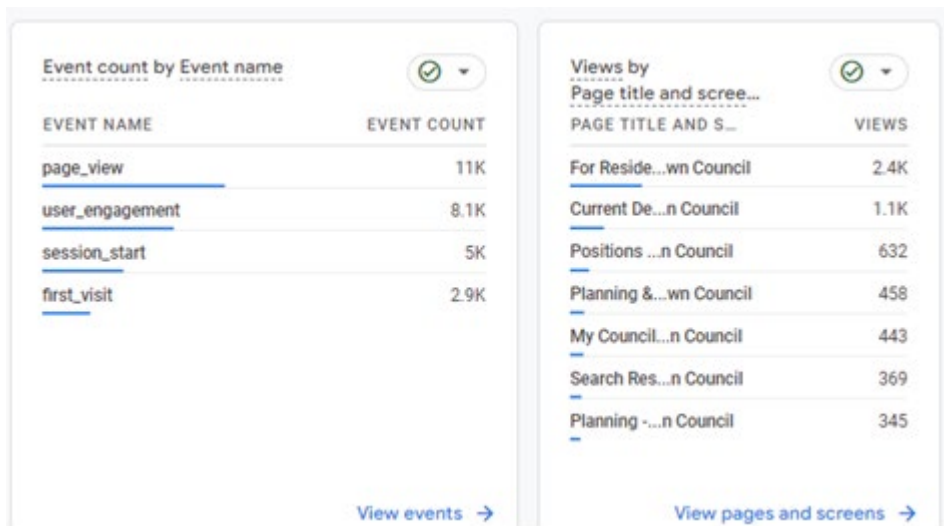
Event count by Event name

| EVENT NAME | EVENT COUNT |
|---|---|
| page_view | 11K |
| user_engagement | 8.1K |
| session_start | 5K |
| first_visit | 2.9K |

View events →

Views by Page title and scree...

| PAGE TITLE AND S... | VIEWS |
|---|---|
| For Reside...wn Council | 2.4K |
| Current De...n Council | 1.1K |
| Positions ...n Council | 632 |
| Planning &...wn Council | 458 |
| My Council...n Council | 443 |
| Search Res...n Council | 369 |
| Planning -...n Council | 345 |

View pages and screens →